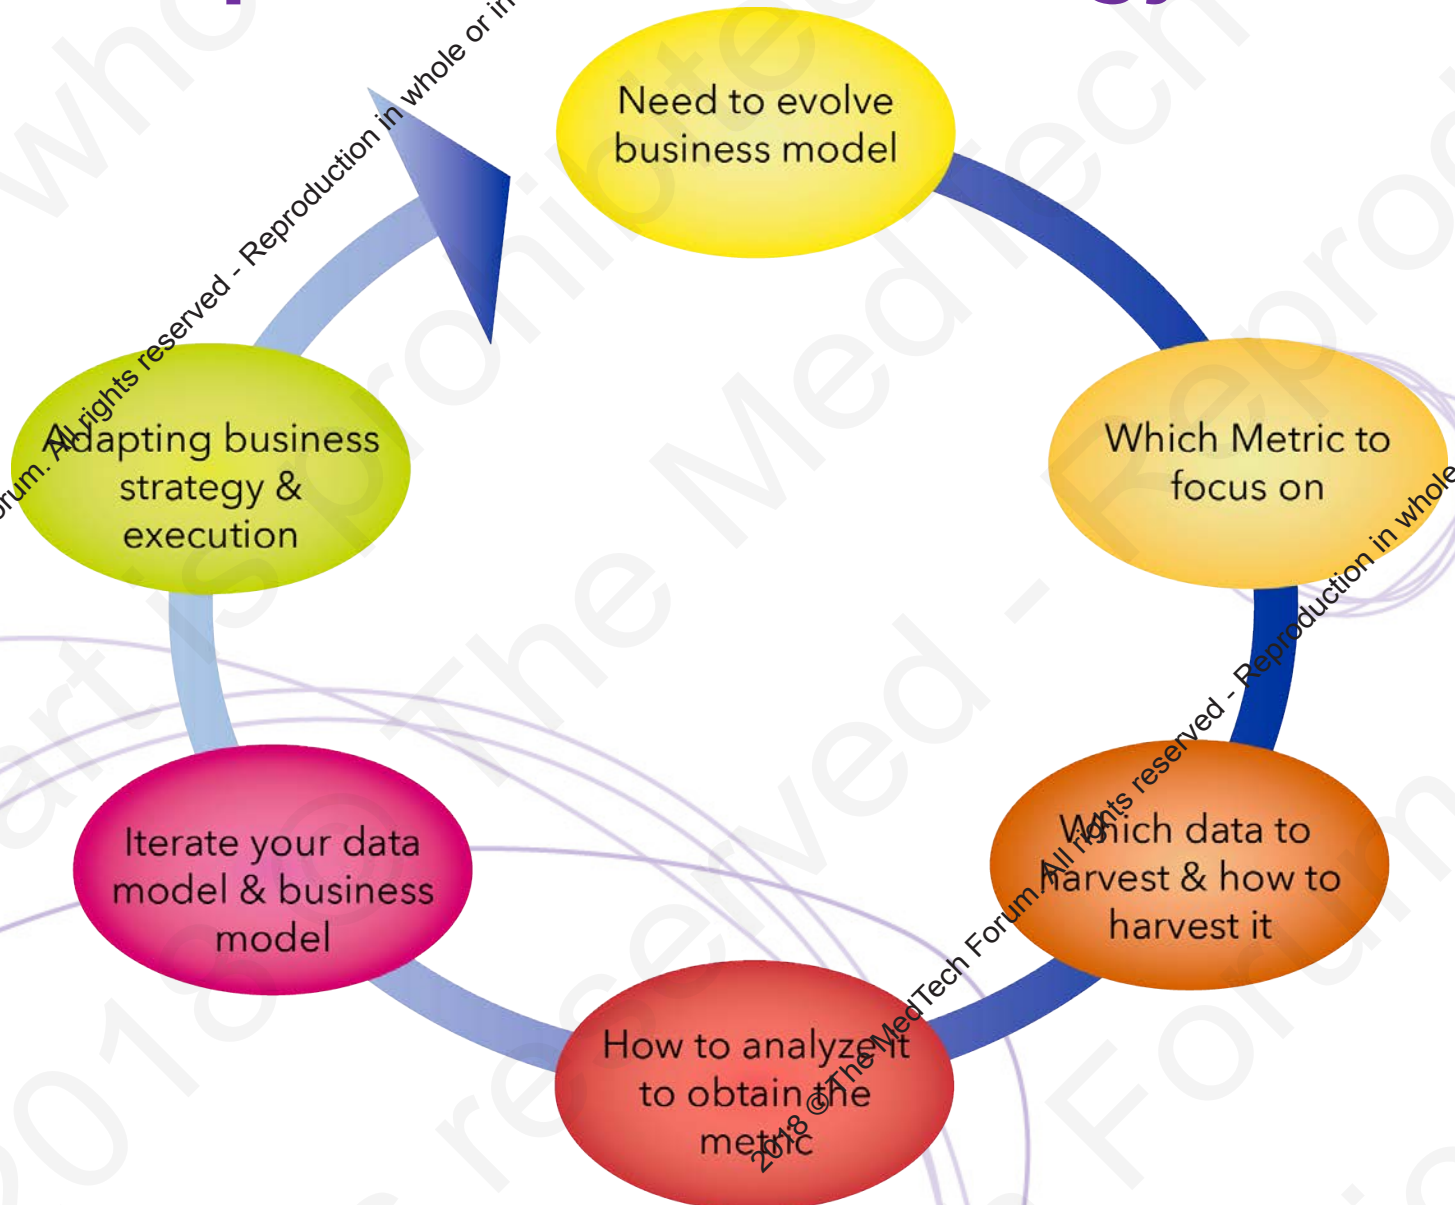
Need to evolve business model

Which Metric to focus on

Which data to harvest & how to harvest it

How to analyze it to obtain the metric

Iterate your data model & business model

Adapting business strategy & execution

rum. All rights reserved - Reproduction in whole or in

2018 © The MedTech Forum. All rights reserved - Reproduction in whole